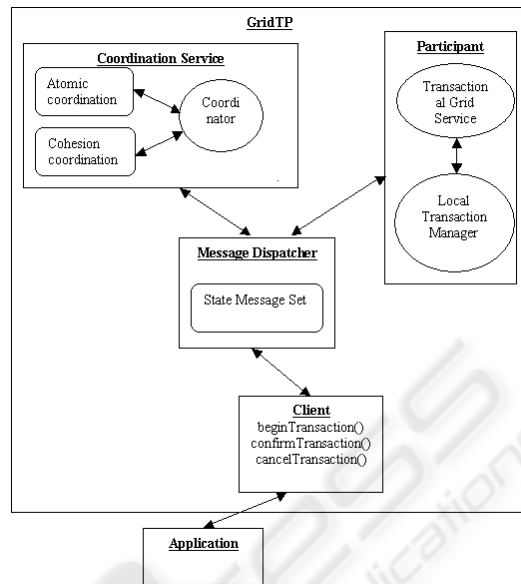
GridTP

Coordination Service

Atomic coordination

Cohesion coordination

Coordinator

Participant

Transactional Grid Service

Local Transaction Manager

Message Dispatcher

State Message Set

Client
beginTransaction()
confirmTransaction()
cancelTransaction()

Application